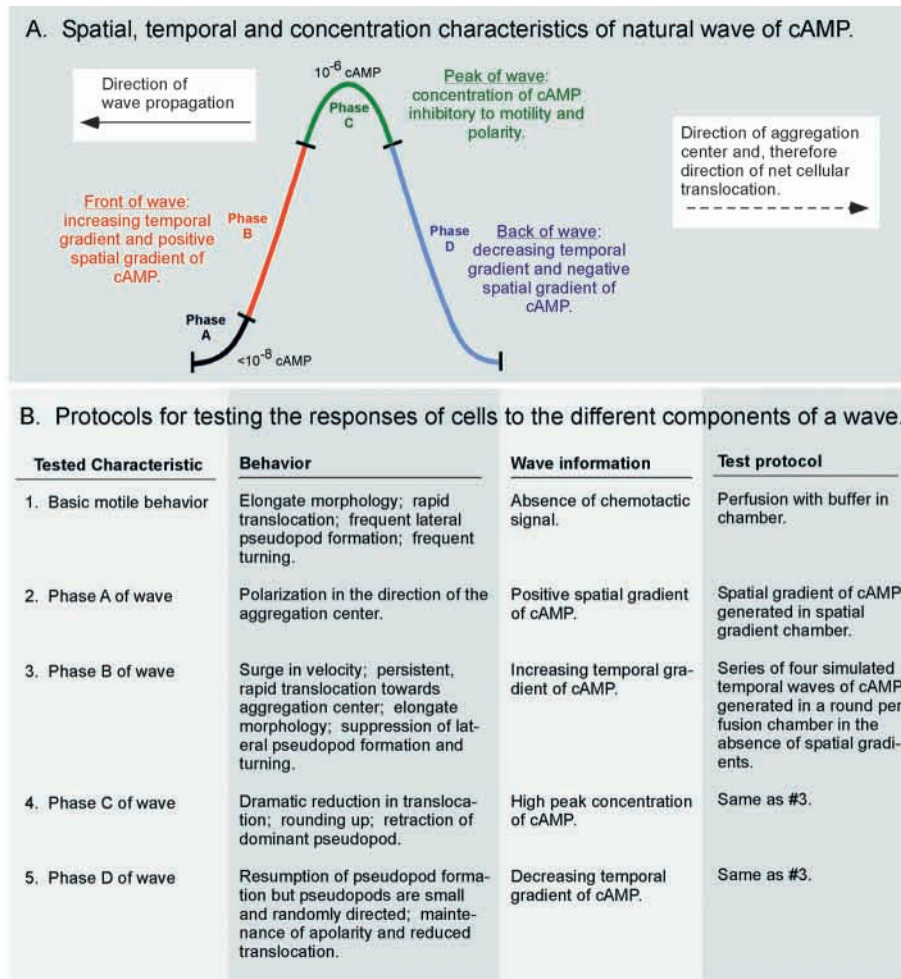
A. Spatial, temporal and concentration characteristics of natural wave of cAMP.

Direction of wave propagation

$10^{-6}$ cAMP

Phase C

Peak of wave: concentration of cAMP inhibitory to motility and polarity.

Direction of aggregation center and, therefore direction of net cellular translocation.

Front of wave: increasing temporal gradient and positive spatial gradient of cAMP.

Phase B

Phase D

Back of wave: decreasing temporal gradient and negative spatial gradient of cAMP.

Phase A

$<10^{-8}$ cAMP

B. Protocols for testing the responses of cells to the different components of a wave.

| Tested Characteristic | Behavior | Wave information | Test protocol |
|---|---|---|---|
| 1. Basic motile behavior | Elongate morphology; rapid translocation; frequent lateral pseudopod formation; frequent turning. | Absence of chemotactic signal. | Perfusion with buffer in chamber. |
| 2. Phase A of wave | Polarization in the direction of the aggregation center. | Positive spatial gradient of cAMP. | Spatial gradient of cAMP generated in spatial gradient chamber. |
| 3. Phase B of wave | Surge in velocity; persistent, rapid translocation towards aggregation center; elongate morphology; suppression of lateral pseudopod formation and turning. | Increasing temporal gradient of cAMP. | Series of four simulated temporal waves of cAMP generated in a round perfusion chamber in the absence of spatial gradients. |
| 4. Phase C of wave | Dramatic reduction in translocation; rounding up; retraction of dominant pseudopod. | High peak concentration of cAMP. | Same as #3. |
| 5. Phase D of wave | Resumption of pseudopod formation but pseudopods are small and randomly directed; maintenance of apolarity and reduced translocation. | Decreasing temporal gradient of cAMP. | Same as #3. |